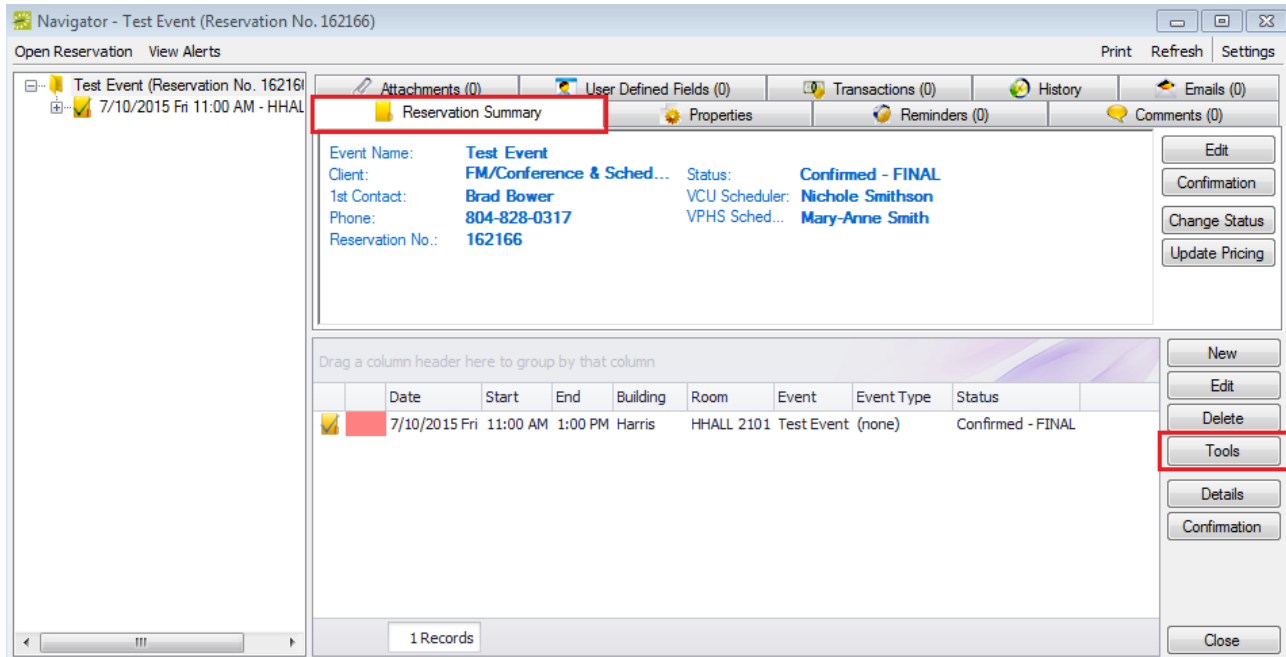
Navigator - Test Event (Reservation No. 162166)

Open Reservation View Alerts

Print Refresh Settings

Test Event (Reservation No. 16216
7/10/2015 Fri 11:00 AM - HHAL

Attachments (0) User Defined Fields (0) Transactions (0) History Emails (0)
Reservation Summary Properties Reminders (0) Comments (0)

Event Name: Test Event
Client: FM/Conference & Sched...
1st Contact: Brad Bower
Phone: 804-828-0317
Reservation No.: 162166
Status: Confirmed - FINAL
VCU Scheduler: Nichole Smithson
VPHS Sched... Mary-Anne Smith

Edit
Confirmation
Change Status
Update Pricing

Drag a column header here to group by that column

| | | Date | Start | End | Building | Room | Event | Event Type | Status |
|---|---|---|---|---|---|---|---|---|---|
| | | 7/10/2015 Fri | 11:00 AM | 1:00 PM | Harris | HHALL 2101 | Test Event | (none) | Confirmed - FINAL |

1 Records

New
Edit
Delete
Tools
Details
Confirmation
Close